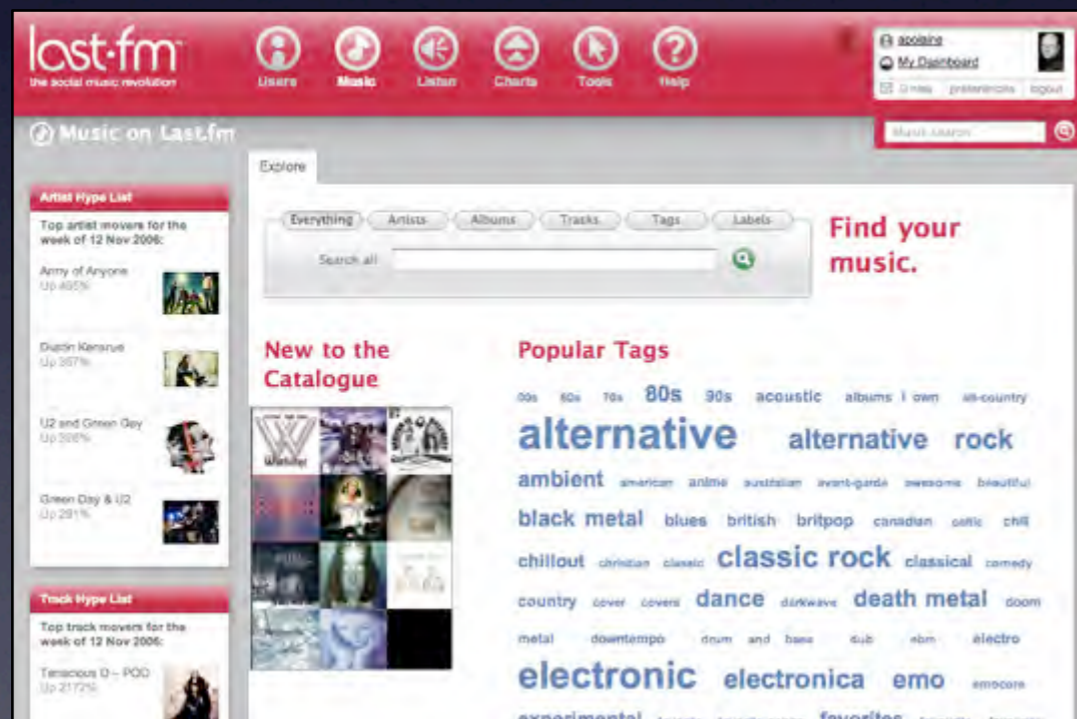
last·fm
the social music revolution

Users Music Listen Charts Tools Help

apolaine
My Dashboard
0 new preferences logout

Music on Last.fm

Music search

Explore

Artist Hype List
Top artist movers for the week of 12 Nov 2006:

Army of Anyone
Up 495%

Dustin Kensrue
Up 367%

U2 and Green Day
Up 306%

Green Day & U2
Up 291%

Track Hype List
Top track movers for the week of 12 Nov 2006:

Tenacious D – POD
Up 2172%

Everything Artists Albums Tracks Tags Labels

Search all

Find your music.

New to the Catalogue

Popular Tags

00s 60s 70s 80s 90s acoustic albums i own alt-country alternative alternative rock ambient american anime australian avant-garde awesome beautiful black metal blues british britpop canadian celtic chill chillout christian classic classic rock classical comedy country cover covers dance darkwave death metal doom metal downtempo drum and bass dub ebm electro electronic electronica emo emocore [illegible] favorites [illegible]